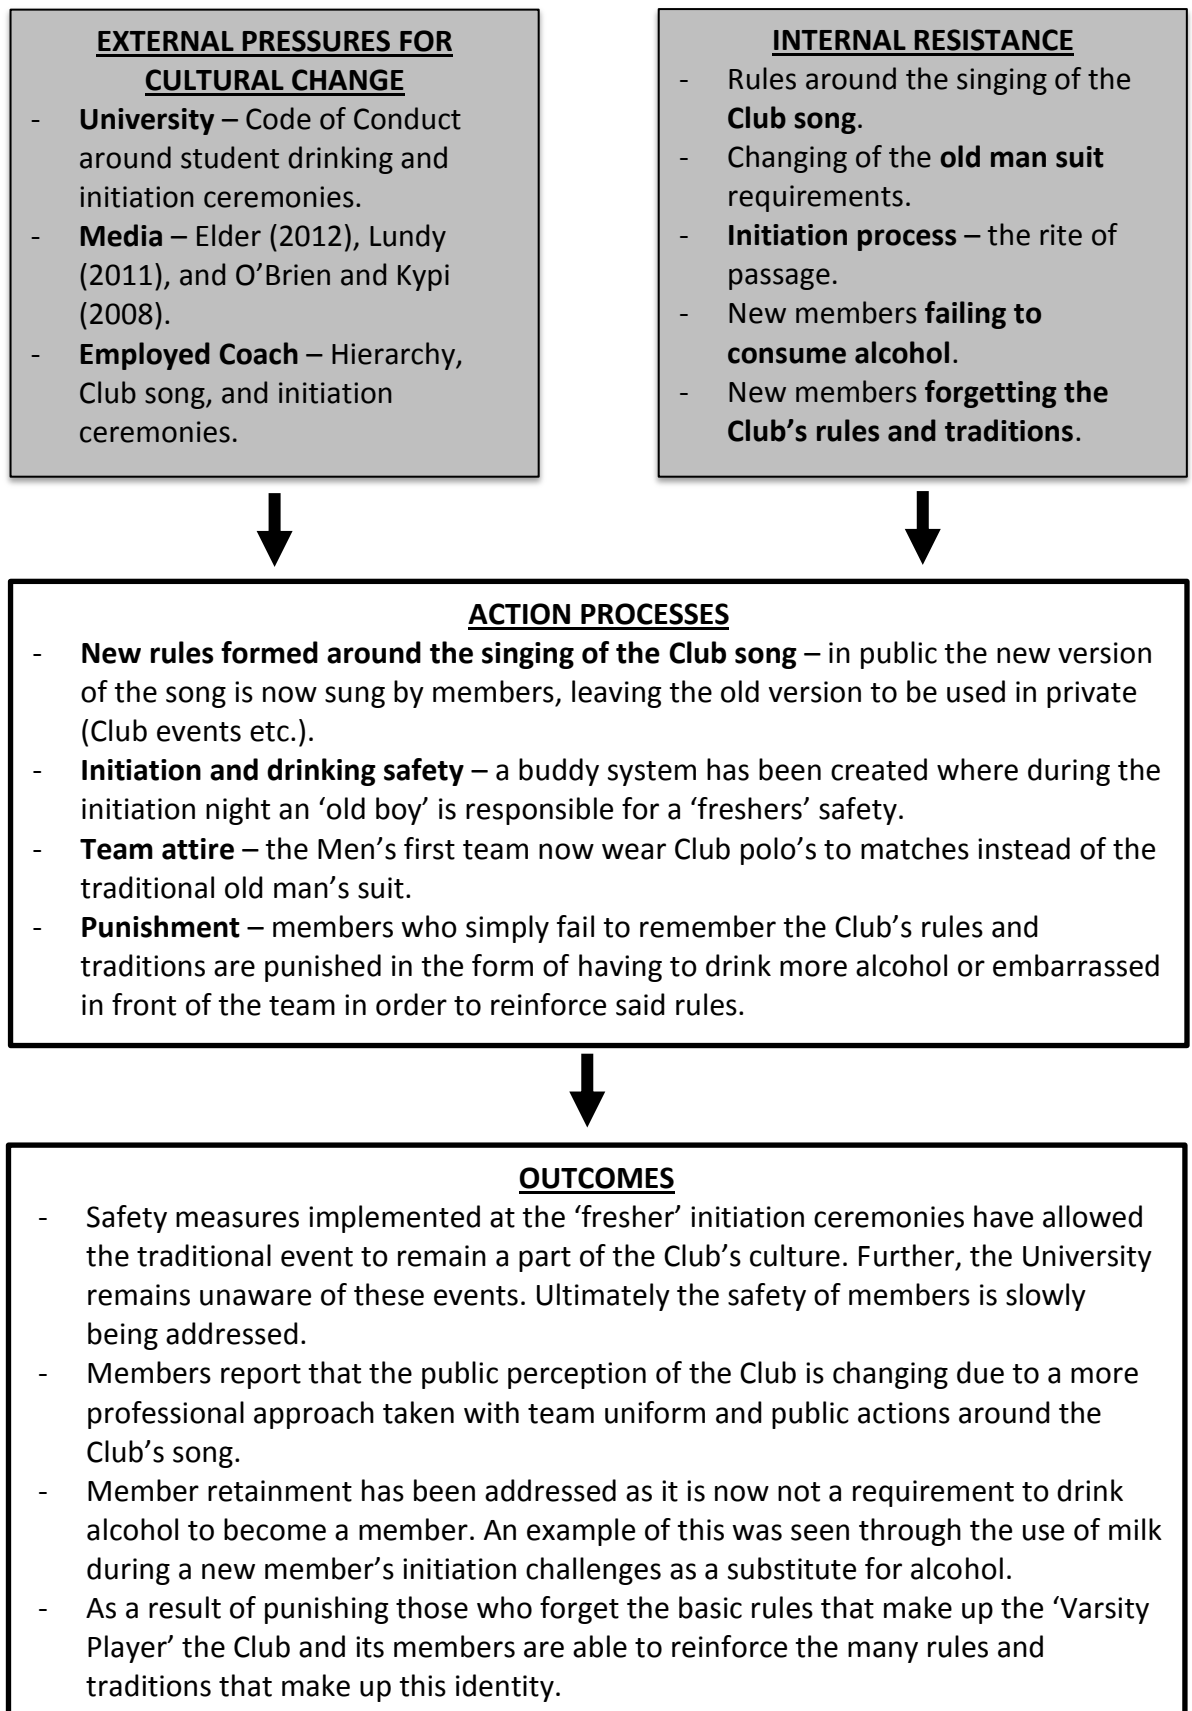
EXTERNAL PRESSURES FOR CULTURAL CHANGE

- University – Code of Conduct around student drinking and initiation ceremonies.
- Media – Elder (2012), Lundy (2011), and O'Brien and Kypi (2008).
- Employed Coach – Hierarchy, Club song, and initiation ceremonies.

INTERNAL RESISTANCE

- Rules around the singing of the Club song.
- Changing of the old man suit requirements.
- Initiation process – the rite of passage.
- New members failing to consume alcohol.
- New members forgetting the Club's rules and traditions.

ACTION PROCESSES

- New rules formed around the singing of the Club song – in public the new version of the song is now sung by members, leaving the old version to be used in private (Club events etc.).
- Initiation and drinking safety – a buddy system has been created where during the initiation night an 'old boy' is responsible for a 'freshers' safety.
- Team attire – the Men's first team now wear Club polo's to matches instead of the traditional old man's suit.
- Punishment – members who simply fail to remember the Club's rules and traditions are punished in the form of having to drink more alcohol or embarrassed in front of the team in order to reinforce said rules.

OUTCOMES

- Safety measures implemented at the 'fresher' initiation ceremonies have allowed the traditional event to remain a part of the Club's culture. Further, the University remains unaware of these events. Ultimately the safety of members is slowly being addressed.
- Members report that the public perception of the Club is changing due to a more professional approach taken with team uniform and public actions around the Club's song.
- Member retainment has been addressed as it is now not a requirement to drink alcohol to become a member. An example of this was seen through the use of milk during a new member's initiation challenges as a substitute for alcohol.
- As a result of punishing those who forget the basic rules that make up the 'Varsity Player' the Club and its members are able to reinforce the many rules and traditions that make up this identity.